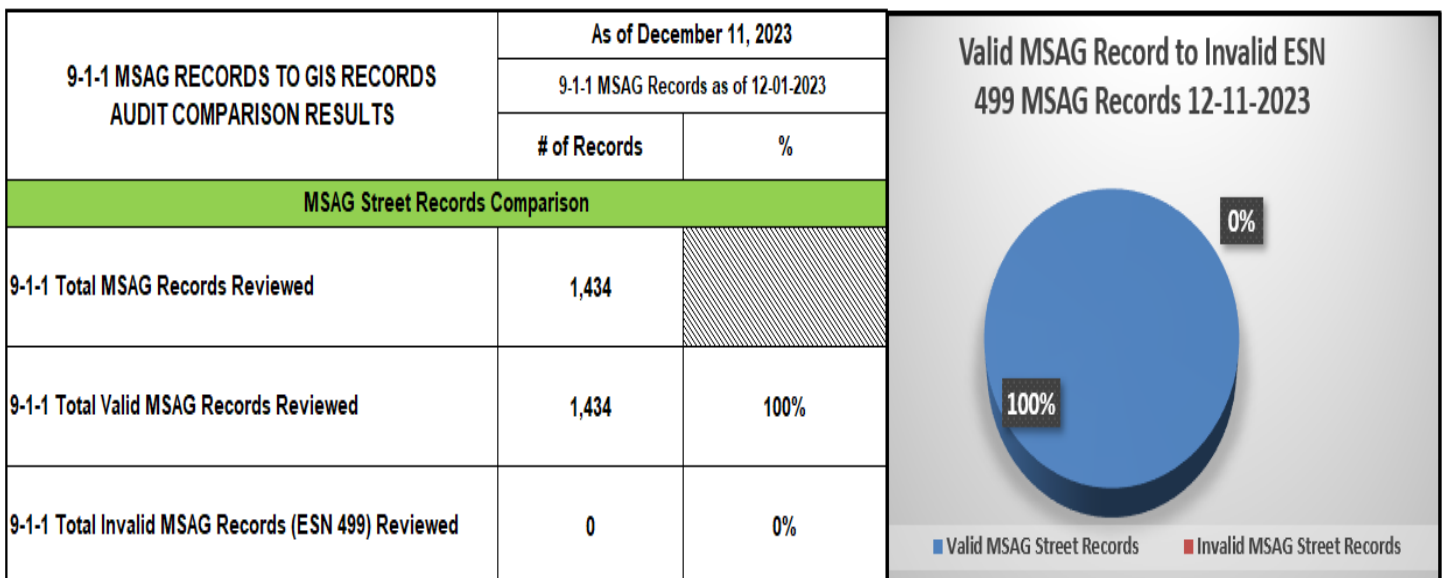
| 9-1-1 MSAG RECORDS TO GIS RECORDS AUDIT COMPARISON RESULTS | As of December 11, 2023 | |
|---|---|---|
| | 9-1-1 MSAG Records as of 12-01-2023 | |
| | # of Records | % |
| MSAG Street Records Comparison | | |
| 9-1-1 Total MSAG Records Reviewed | 1,434 | |
| 9-1-1 Total Valid MSAG Records Reviewed | 1,434 | 100% |
| 9-1-1 Total Invalid MSAG Records (ESN 499) Reviewed | 0 | 0% |

Valid MSAG Record to Invalid ESN 499 MSAG Records 12-11-2023

0%

100%

Valid MSAG Street Records
Invalid MSAG Street Records